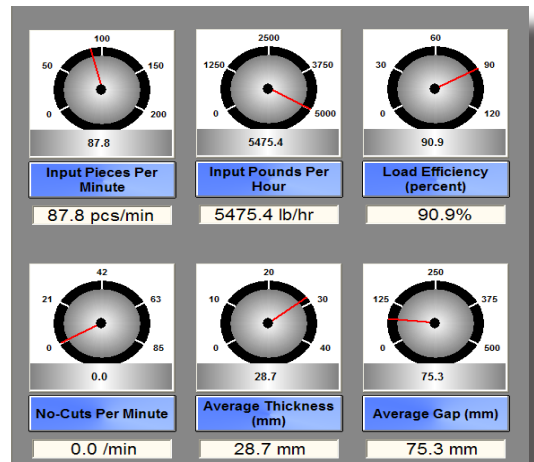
100
50
150
0
200
87.8
Input Pieces Per Minute
87.8 pcs/min

2500
1250
3750
0
5000
5475.4
Input Pounds Per Hour
5475.4 lb/hr

60
30
90
0
120
90.9
Load Efficiency (percent)
90.9%

42
21
63
0
85
0.0
No-Cuts Per Minute
0.0 /min

20
10
30
0
40
28.7
Average Thickness (mm)
28.7 mm

250
125
375
0
500
75.3
Average Gap (mm)
75.3 mm